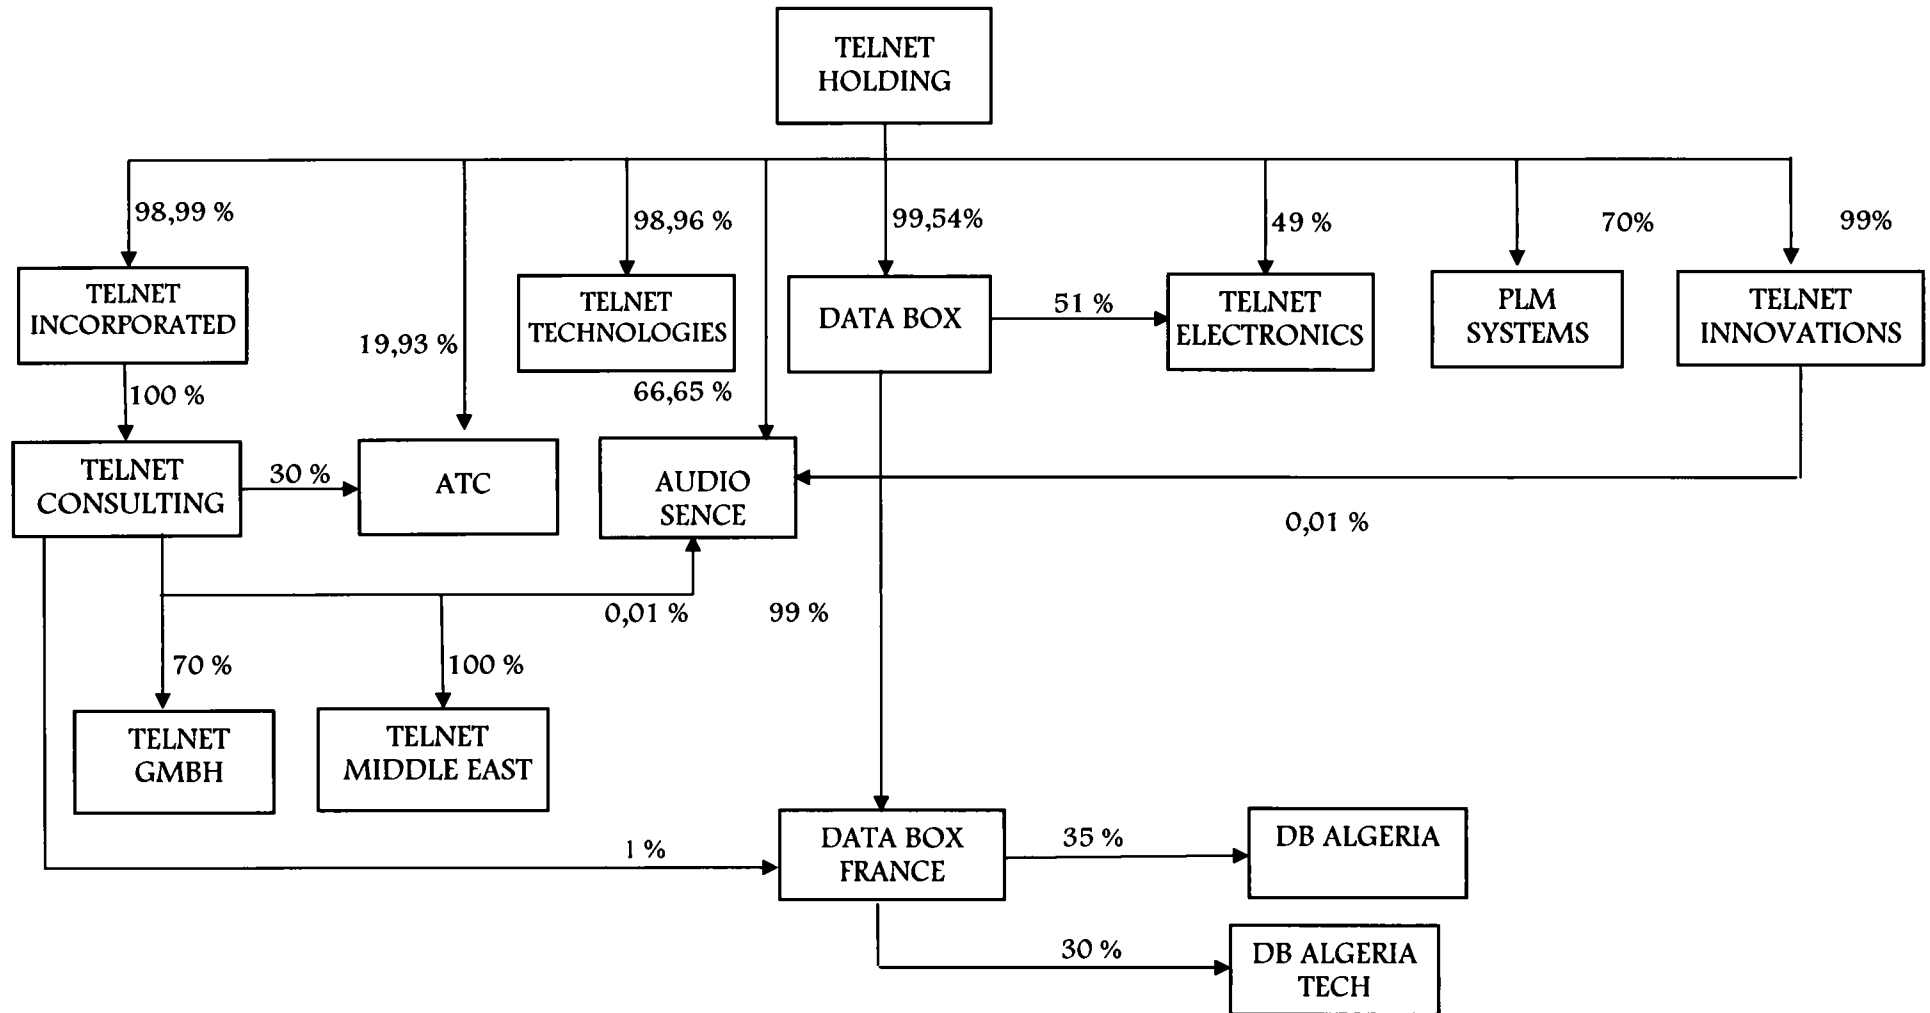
TELNET HOLDING

98,99 %

98,96 %

99,54%

49 %

70%

99%

TELNET INCORPORATED

19,93 %

TELNET TECHNOLOGIES

DATA BOX

51 %

TELNET ELECTRONICS

PLM SYSTEMS

TELNET INNOVATIONS

100 %

66,65 %

TELNET CONSULTING

30 %

ATC

AUDIO SENCE

0,01 %

0,01 %

99 %

70 %

100 %

TELNET GMBH

TELNET MIDDLE EAST

1 %

DATA BOX FRANCE

35 %

DB ALGERIA

30 %

DB ALGERIA TECH